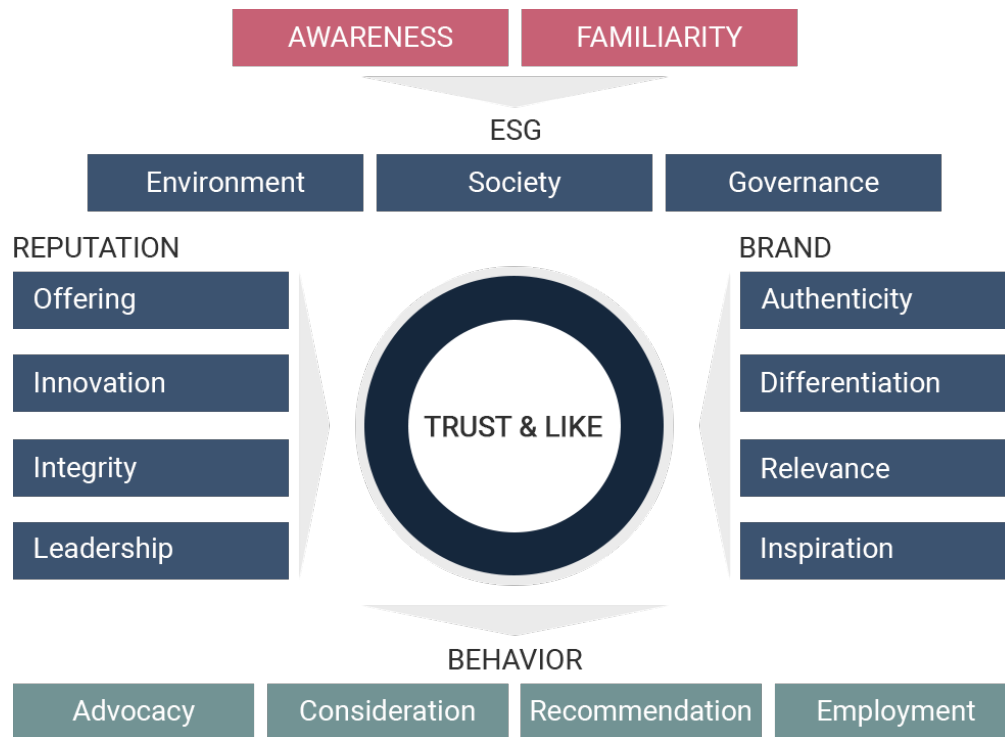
AWARENESS FAMILIARITY

ESG

Environment Society Governance

REPUTATION

Offering

Innovation

Integrity

Leadership

TRUST & LIKE

BRAND

Authenticity

Differentiation

Relevance

Inspiration

BEHAVIOR

Advocacy Consideration Recommendation Employment